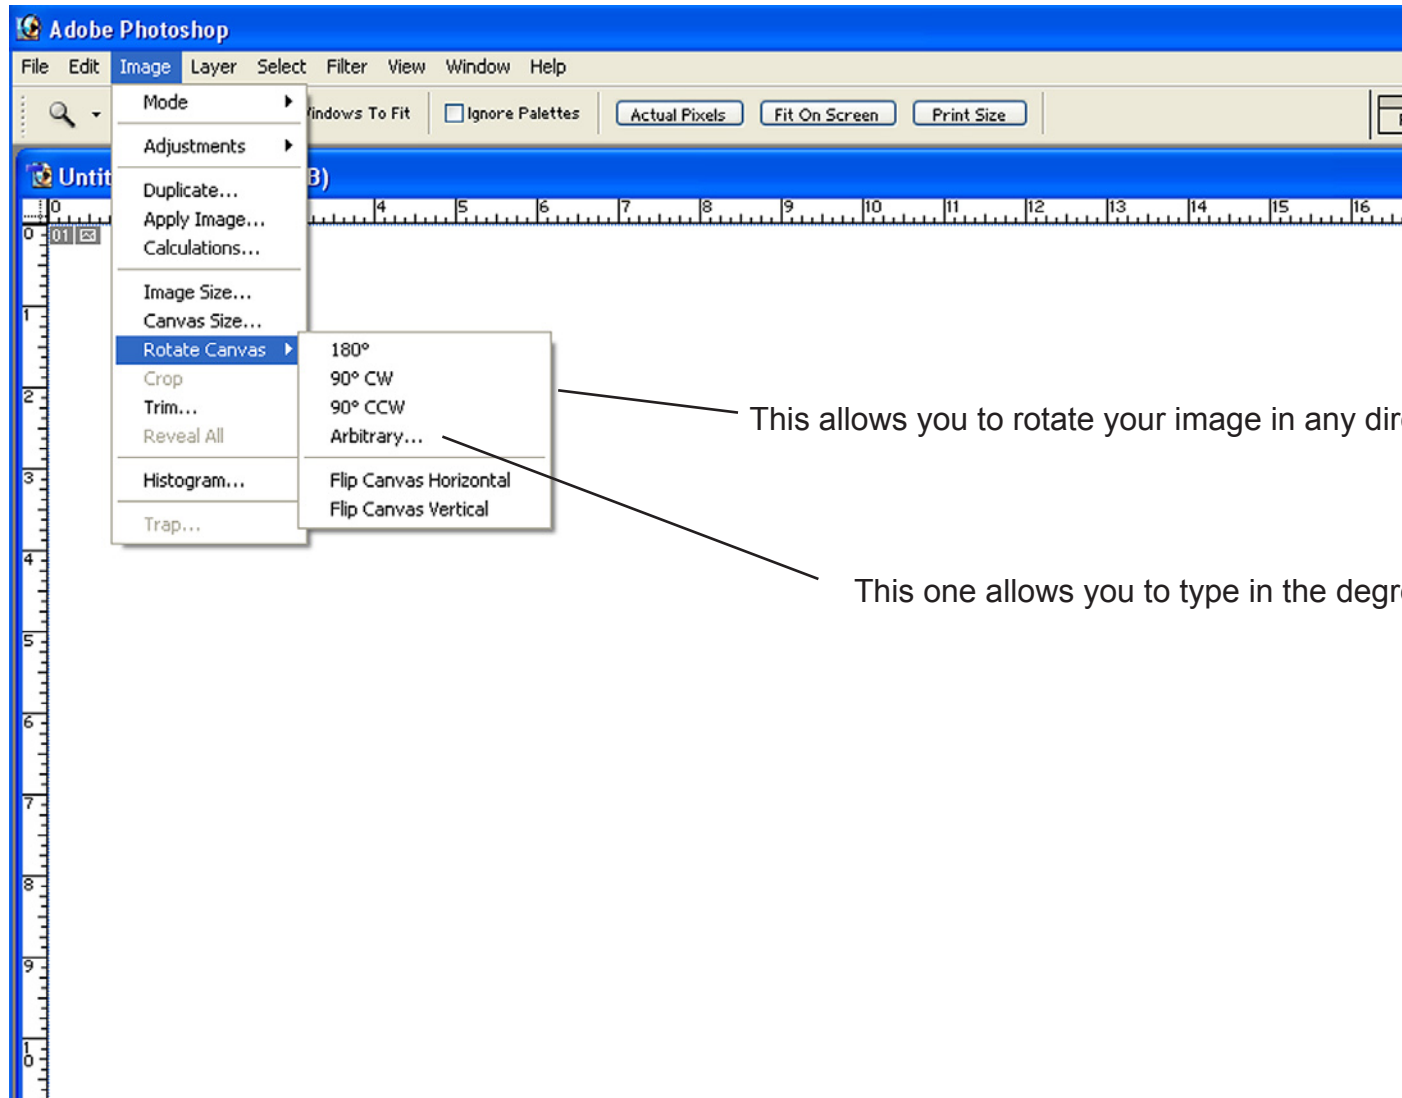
Adobe Photoshop

File Edit Image Layer Select Filter View Window Help

Mode
Adjustments
Duplicate...
Apply Image...
Calculations...
Image Size...
Canvas Size...
Rotate Canvas
Crop
Trim...
Reveal All
Histogram...
Trap...

'indows To Fit Ignore Palettes Actual Pixels Fit On Screen Print Size

Untit B)

0 4 5 6 7 8 9 10 11 12 13 14 15 16

0 1 2 3 4 5 6 7 8 9 10

180°
90° CW
90° CCW
Arbitrary...
Flip Canvas Horizontal
Flip Canvas Vertical

This allows you to rotate your image in any dir

This one allows you to type in the degr